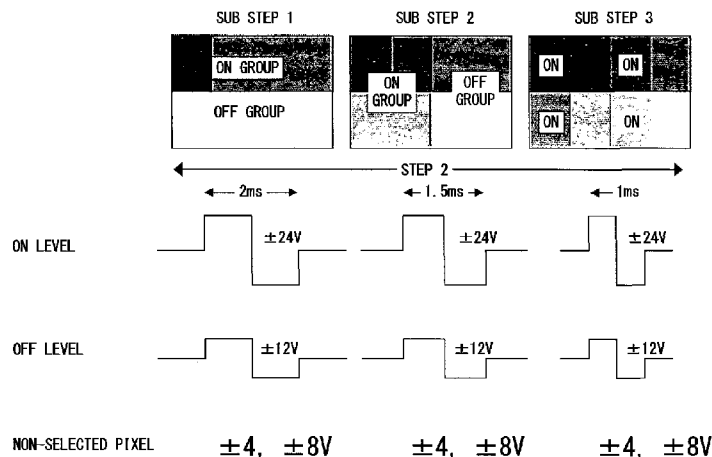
SUB STEP 1

ON GROUP

OFF GROUP

SUB STEP 2

ON GROUP

OFF GROUP

SUB STEP 3

ON

ON

ON

ON

STEP 2

2ms

1.5ms

1ms

ON LEVEL

±24V

±24V

±24V

OFF LEVEL

±12V

±12V

±12V

NON-SELECTED PIXEL

±4, ±8V

±4, ±8V

±4, ±8V